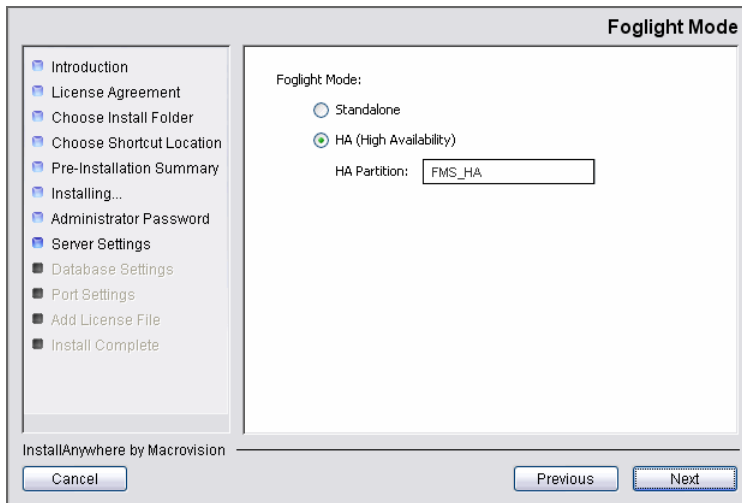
Foglight Mode

Introduction
License Agreement
Choose Install Folder
Choose Shortcut Location
Pre-Installation Summary
Installing...
Administrator Password
Server Settings
Database Settings
Port Settings
Add License File
Install Complete

Foglight Mode:
Standalone
HA (High Availability)
HA Partition: FMS_HA

InstallAnywhere by Macrovision
Cancel
Previous
Next